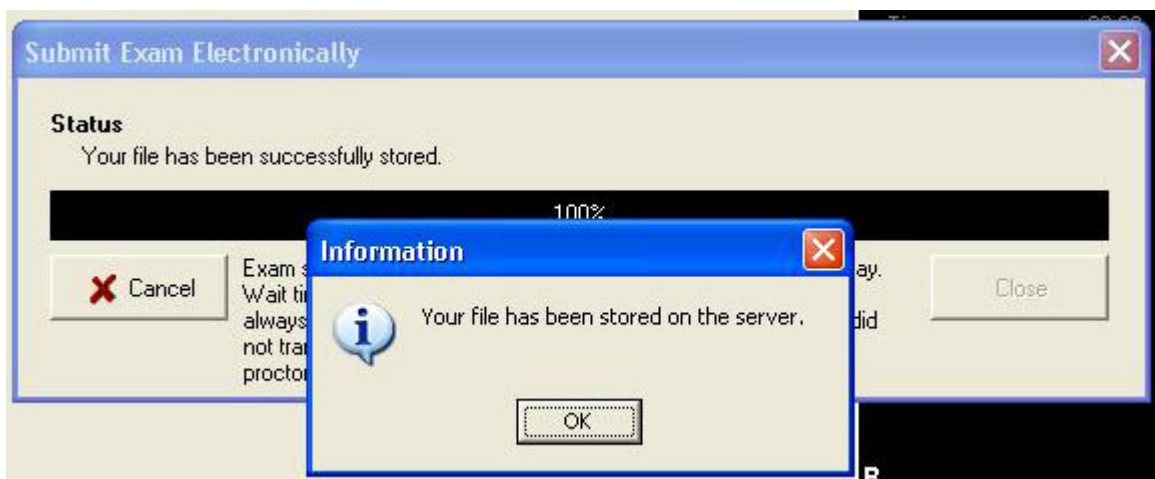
Submit Exam Electronically

Status
Your file has been successfully stored.

100%

Cancel

Exam s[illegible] ay.
Wait ti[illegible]
always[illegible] did
not tra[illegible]
procto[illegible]

Close

Information

Your file has been stored on the server.

OK